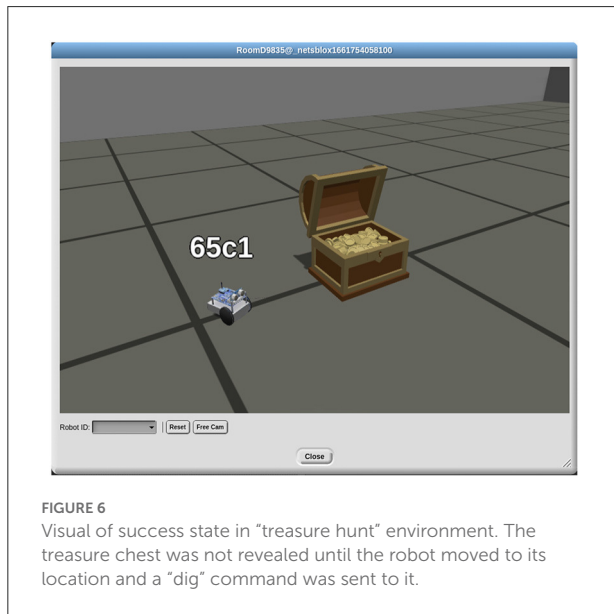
RoomD9835@_netsblox1661754058100

65c1

Robot ID:

Reset

Free Cam

Close

FIGURE 6

Visual of success state in “treasure hunt” environment. The treasure chest was not revealed until the robot moved to its location and a “dig” command was sent to it.